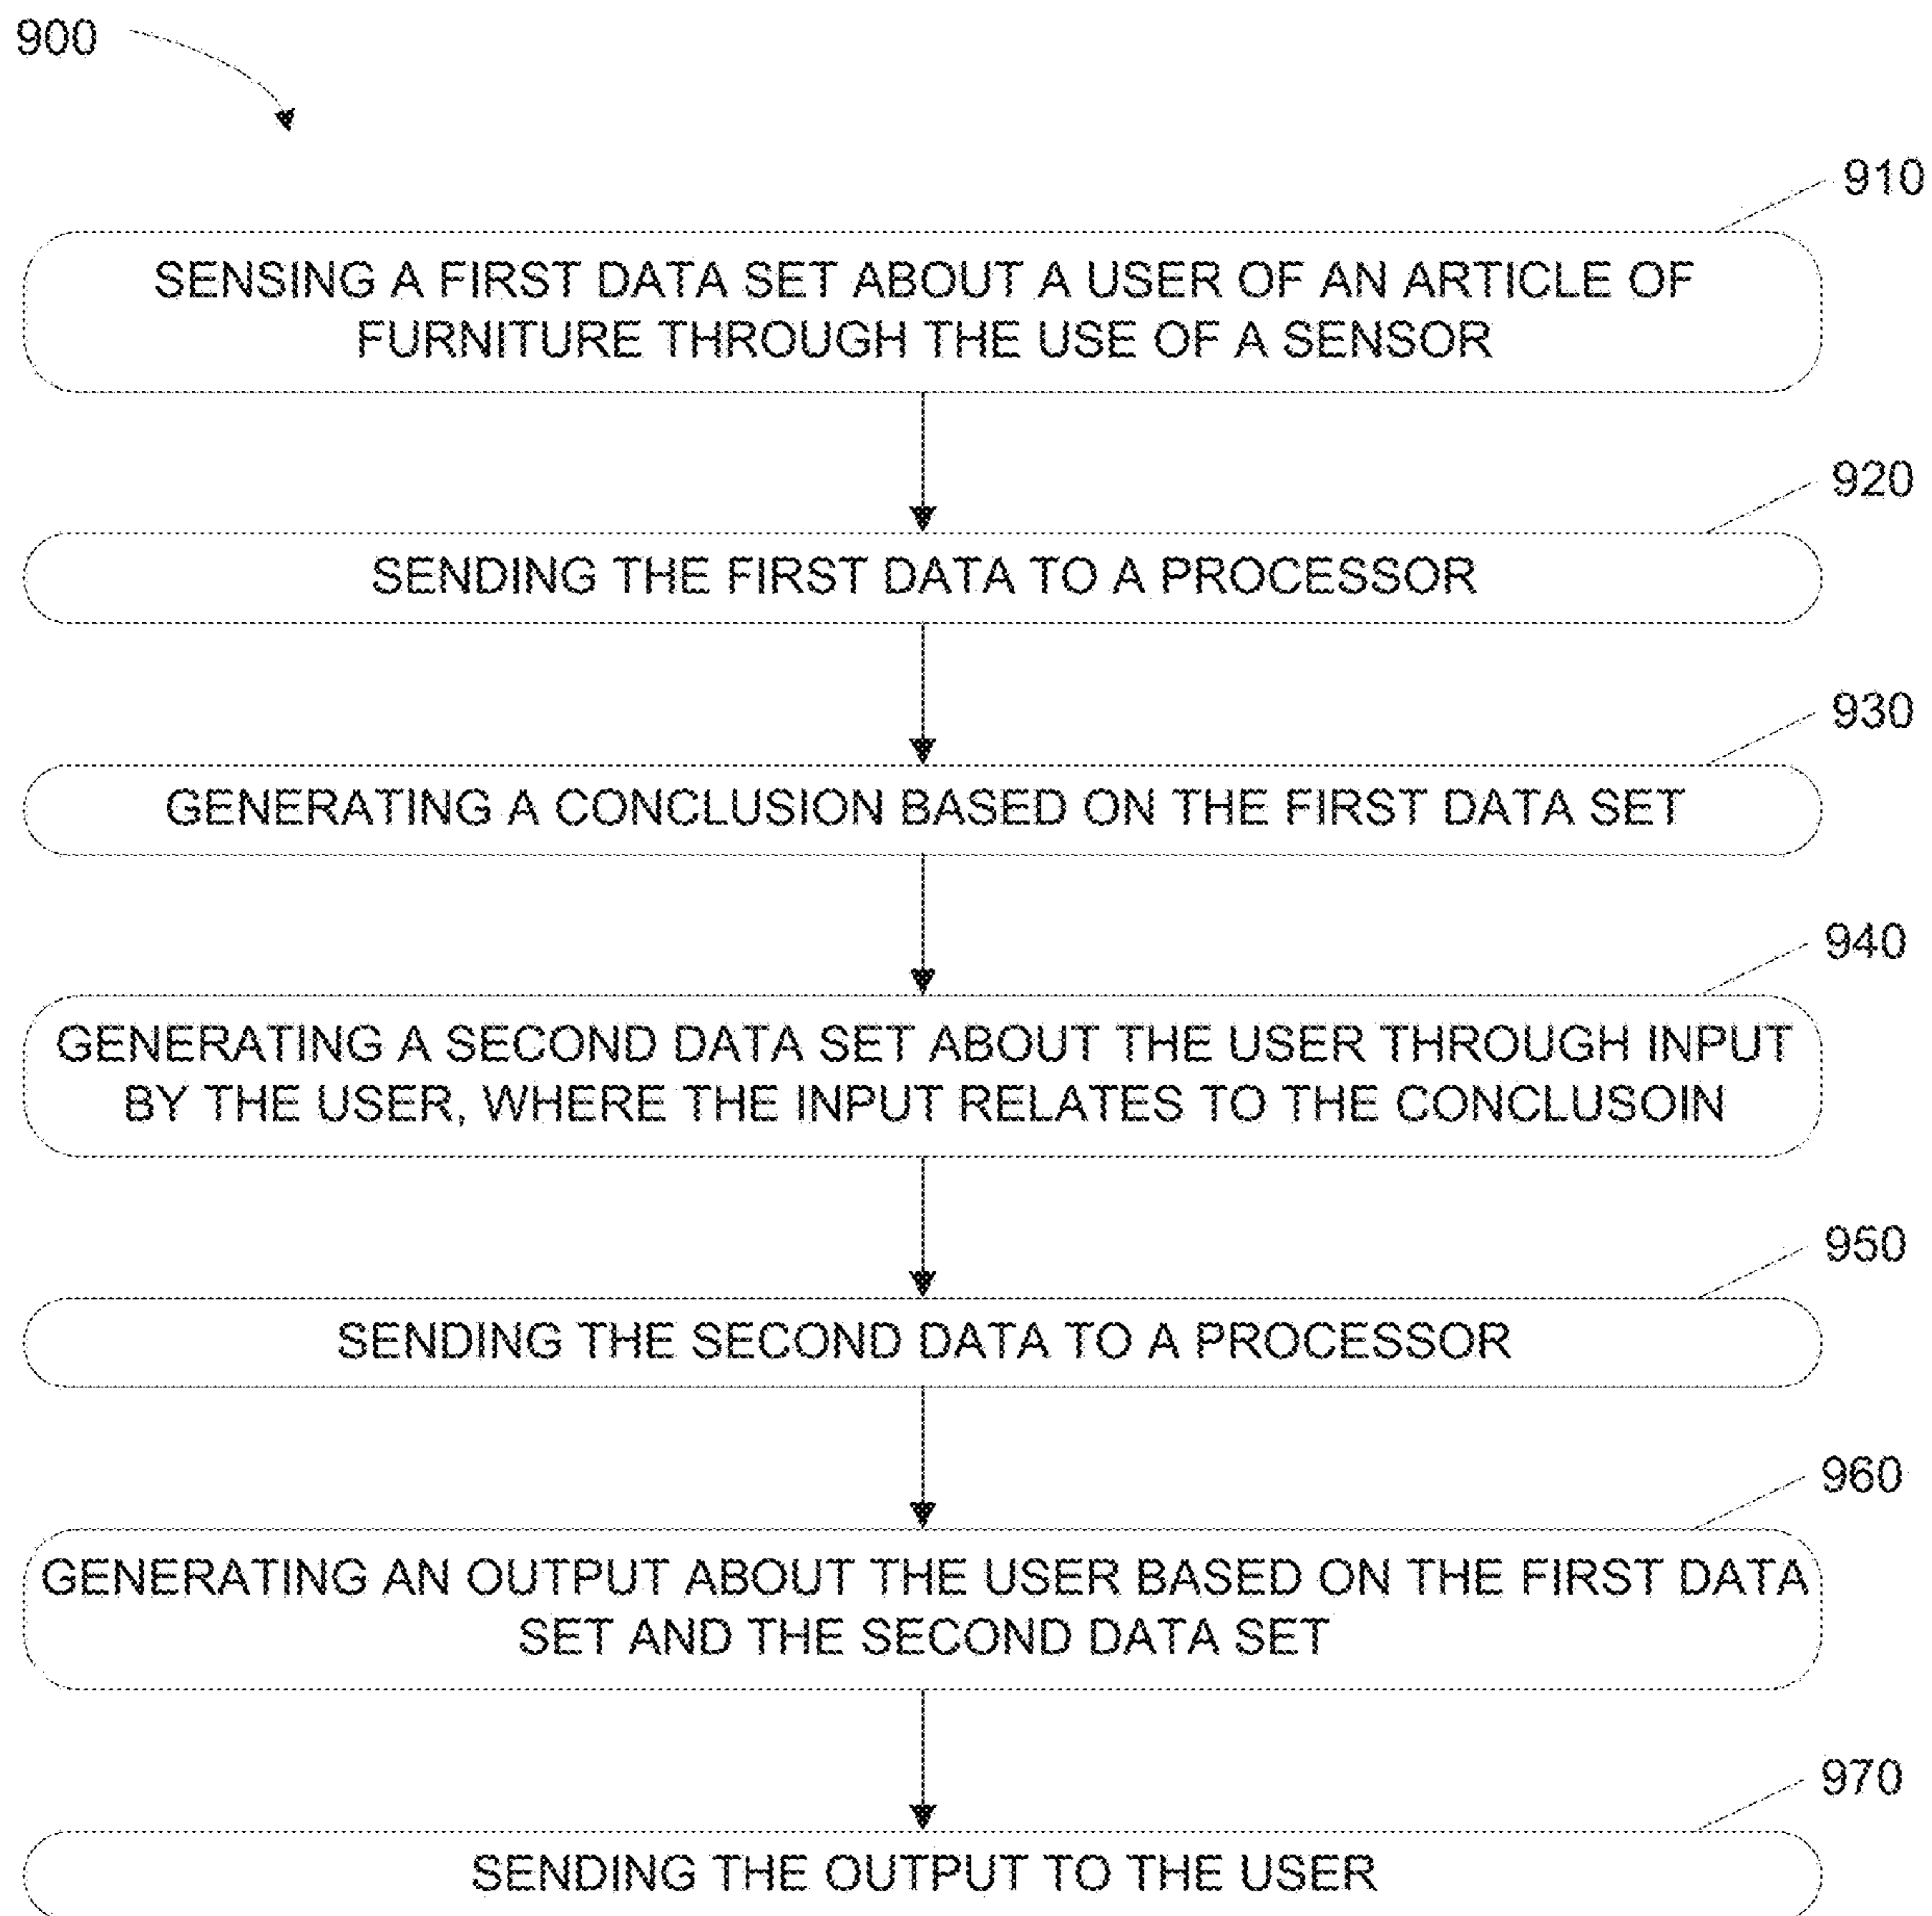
900

910

SENSING A FIRST DATA SET ABOUT A USER OF AN ARTICLE OF FURNITURE THROUGH THE USE OF A SENSOR

920

SENDING THE FIRST DATA TO A PROCESSOR

930

GENERATING A CONCLUSION BASED ON THE FIRST DATA SET

940

GENERATING A SECOND DATA SET ABOUT THE USER THROUGH INPUT BY THE USER, WHERE THE INPUT RELATES TO THE CONCLUSOIN

950

SENDING THE SECOND DATA TO A PROCESSOR

960

GENERATING AN OUTPUT ABOUT THE USER BASED ON THE FIRST DATA SET AND THE SECOND DATA SET

970

SENDING THE OUTPUT TO THE USER